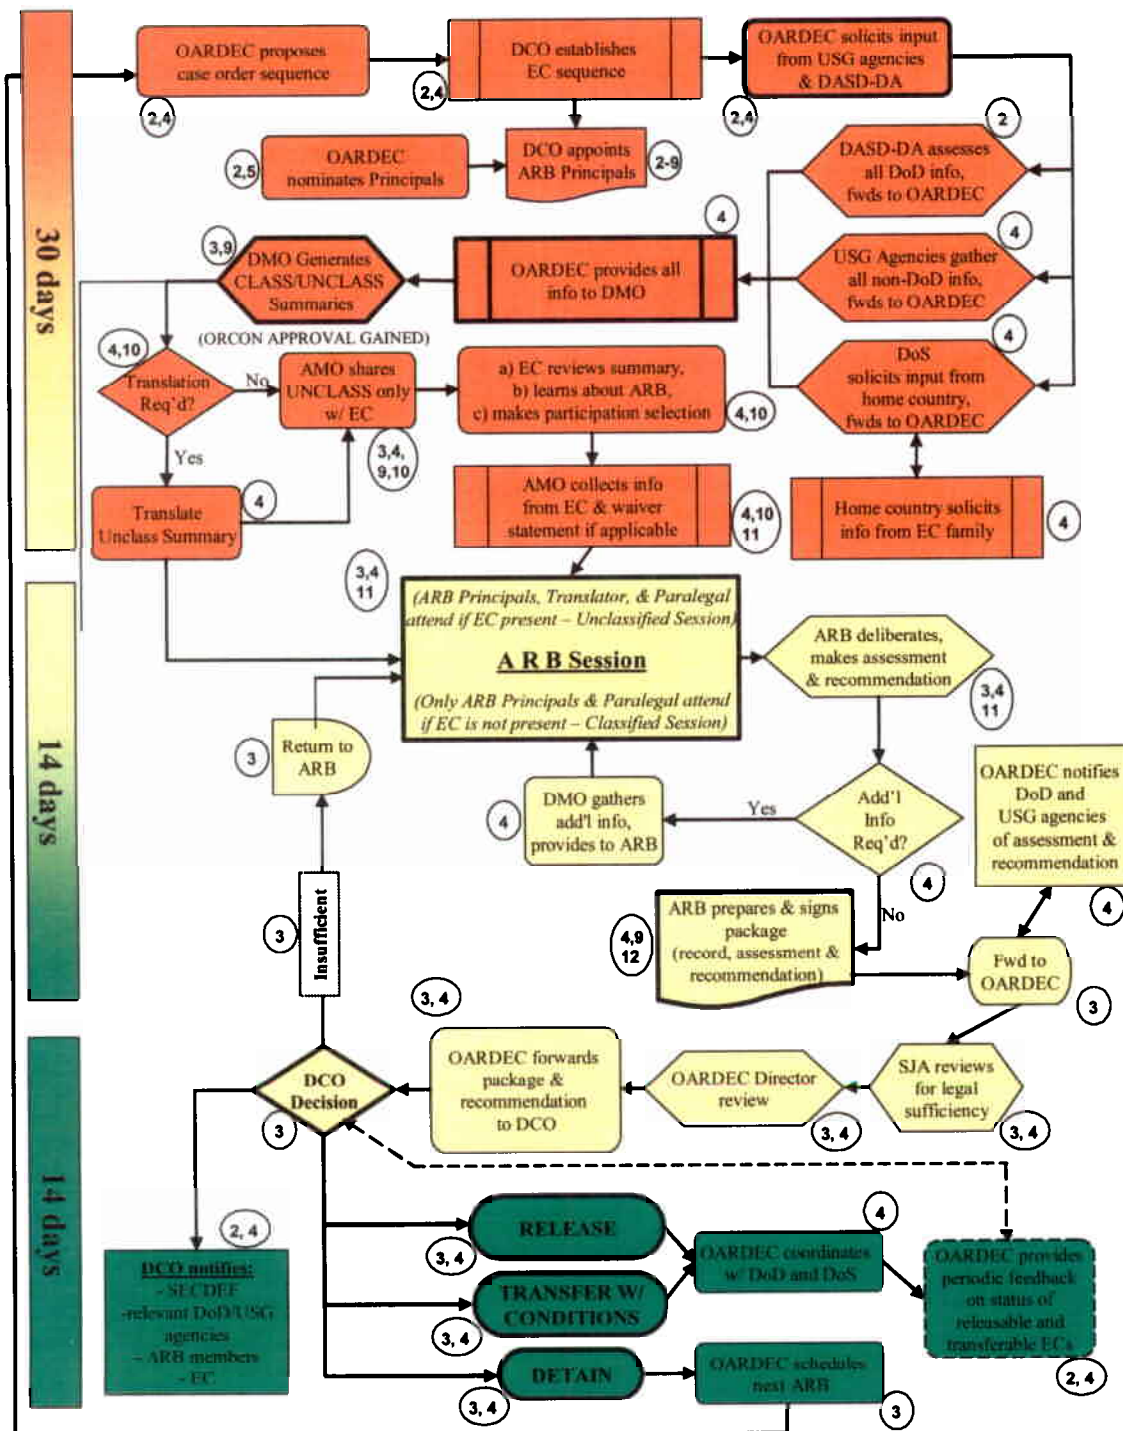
30 days

OARDEC proposes case order sequence
2,4

DCO establishes EC sequence
2,4

OARDEC solicits input from USG agencies & DASD-DA
2,4

2

OARDEC nominates Principals
2,5

DCO appoints ARB Principals
2-9

DASD-DA assesses all DoD info, fwds to OARDEC

4

4

USG Agencies gather all non-DoD info, fwds to OARDEC

3,9
DMO Generates CLASS/UNCLASS Summaries

OARDEC provides all info to DMO

(ORCON APPROVAL GAINED)

4,10

Translation Req'd?

No

AMO shares UNCLASS only w/ EC

a) EC reviews summary, b) learns about ARB, c) makes participation selection
4,10

4
DoS solicits input from home country, fwds to OARDEC

Yes

3,4, 9,10

Translate Unclass Summary
4

AMO collects info from EC & waiver statement if applicable
4,10 11

Home country solicits info from EC family
4

3,4 11

14 days

(ARB Principals, Translator, & Paralegal attend if EC present – Unclassified Session)

A R B Session

(Only ARB Principals & Paralegal attend if EC is not present – Classified Session)

ARB deliberates, makes assessment & recommendation
3,4 11

3
Return to ARB

4
DMO gathers add'l info, provides to ARB

Yes

Add'l Info Req'd?

4

OARDEC notifies DoD and USG agencies of assessment & recommendation

4

3
Insufficient

4,9 12
ARB prepares & signs package (record, assessment & recommendation)

No

Fwd to OARDEC

3

3, 4

DCO Decision
3

OARDEC forwards package & recommendation to DCO

OARDEC Director review
3, 4

SJA reviews for legal sufficiency
3, 4

14 days

2, 4

DCO notifies:
- SECDEF
-relevant DoD/USG agencies
- ARB members
- EC

RELEASE
3, 4

TRANSFER W/ CONDITIONS
3, 4

DETAIN
3, 4

4
OARDEC coordinates w/ DoD and DoS

OARDEC provides periodic feedback on status of releasable and transferable ECs
2, 4

OARDEC schedules next ARB
3